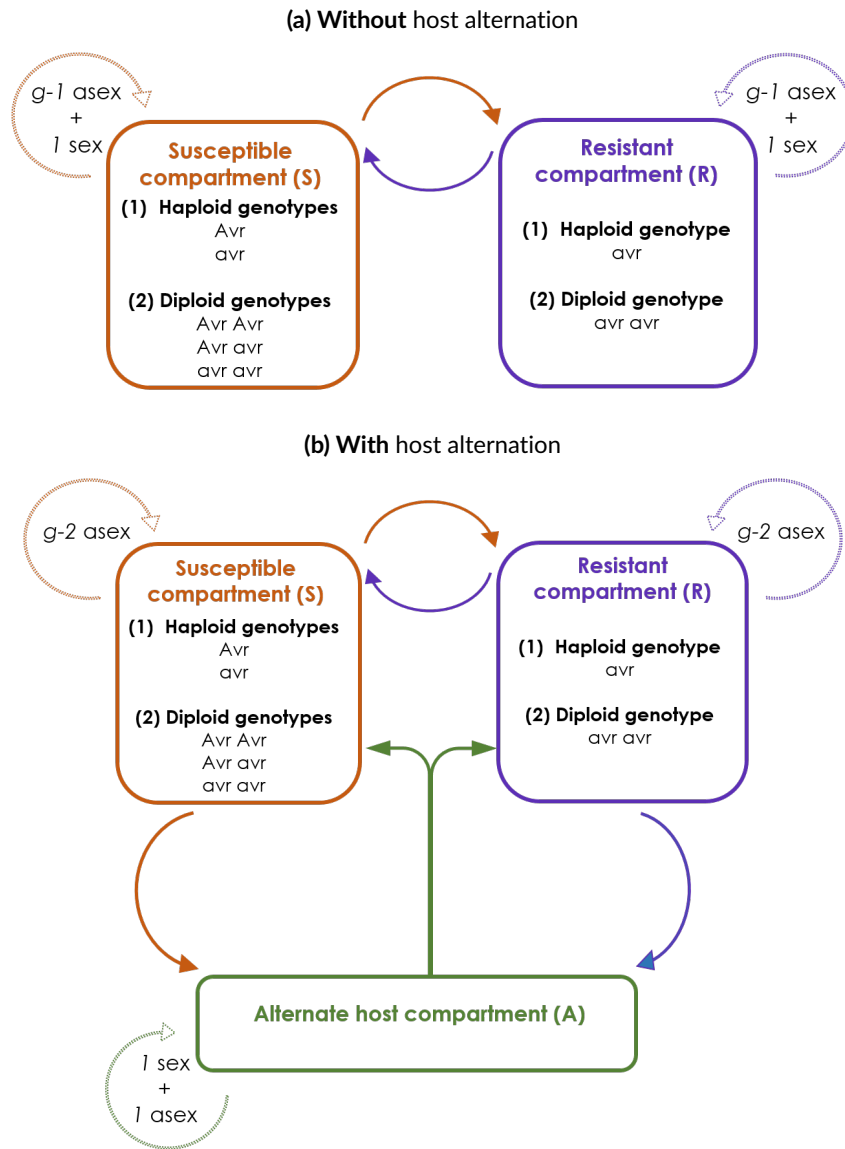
(a) **Without** host alternation

*g-1* asex
+
*1* sex

Susceptible compartment (S)
(1) Haploid genotypes
Avr
avr

(2) Diploid genotypes
Avr Avr
Avr avr
avr avr

*g-1* asex
+
*1* sex

Resistant compartment (R)
(1) Haploid genotype
avr

(2) Diploid genotype
avr avr

(b) **With** host alternation

*g-2* asex

Susceptible compartment (S)
(1) Haploid genotypes
Avr
avr

(2) Diploid genotypes
Avr Avr
Avr avr
avr avr

*g-2* asex

Resistant compartment (R)
(1) Haploid genotype
avr

(2) Diploid genotype
avr avr

Alternate host compartment (A)

*1* sex
+
*1* asex